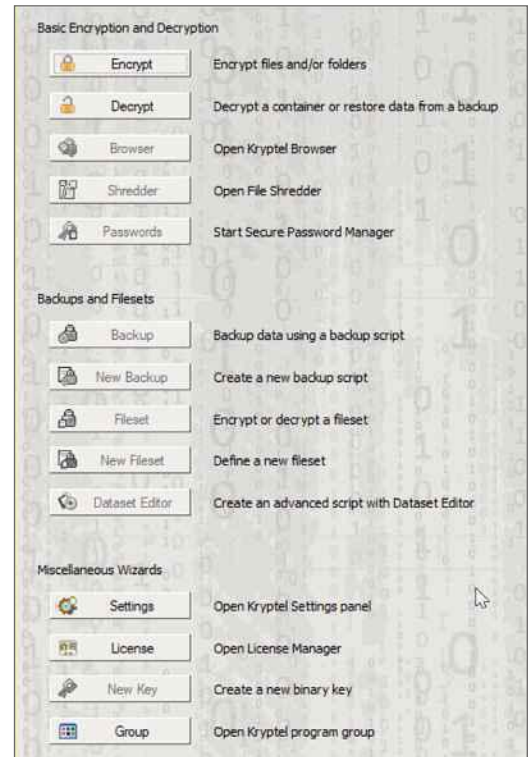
Basic Encryption and Decryption

Encrypt — Encrypt files and/or folders

Decrypt — Decrypt a container or restore data from a backup

Browser — Open Kryptel Browser

Shredder — Open File Shredder

Passwords — Start Secure Password Manager

Backups and Filesets

Backup — Backup data using a backup script

New Backup — Create a new backup script

Fileset — Encrypt or decrypt a fileset

New Fileset — Define a new fileset

Dataset Editor — Create an advanced script with Dataset Editor

Miscellaneous Wizards

Settings — Open Kryptel Settings panel

License — Open License Manager

New Key — Create a new binary key

Group — Open Kryptel program group